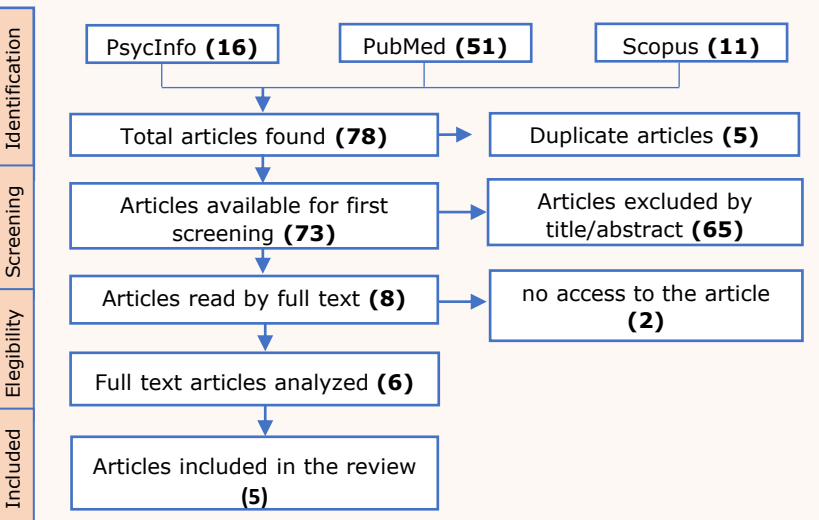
Identification

PsycInfo **(16)**

PubMed **(51)**

Scopus **(11)**

Total articles found **(78)**

Duplicate articles **(5)**

Screening

Articles available for first screening **(73)**

Articles excluded by title/abstract **(65)**

Elegibility

Articles read by full text **(8)**

no access to the article **(2)**

Full text articles analyzed **(6)**

Included

Articles included in the review **(5)**